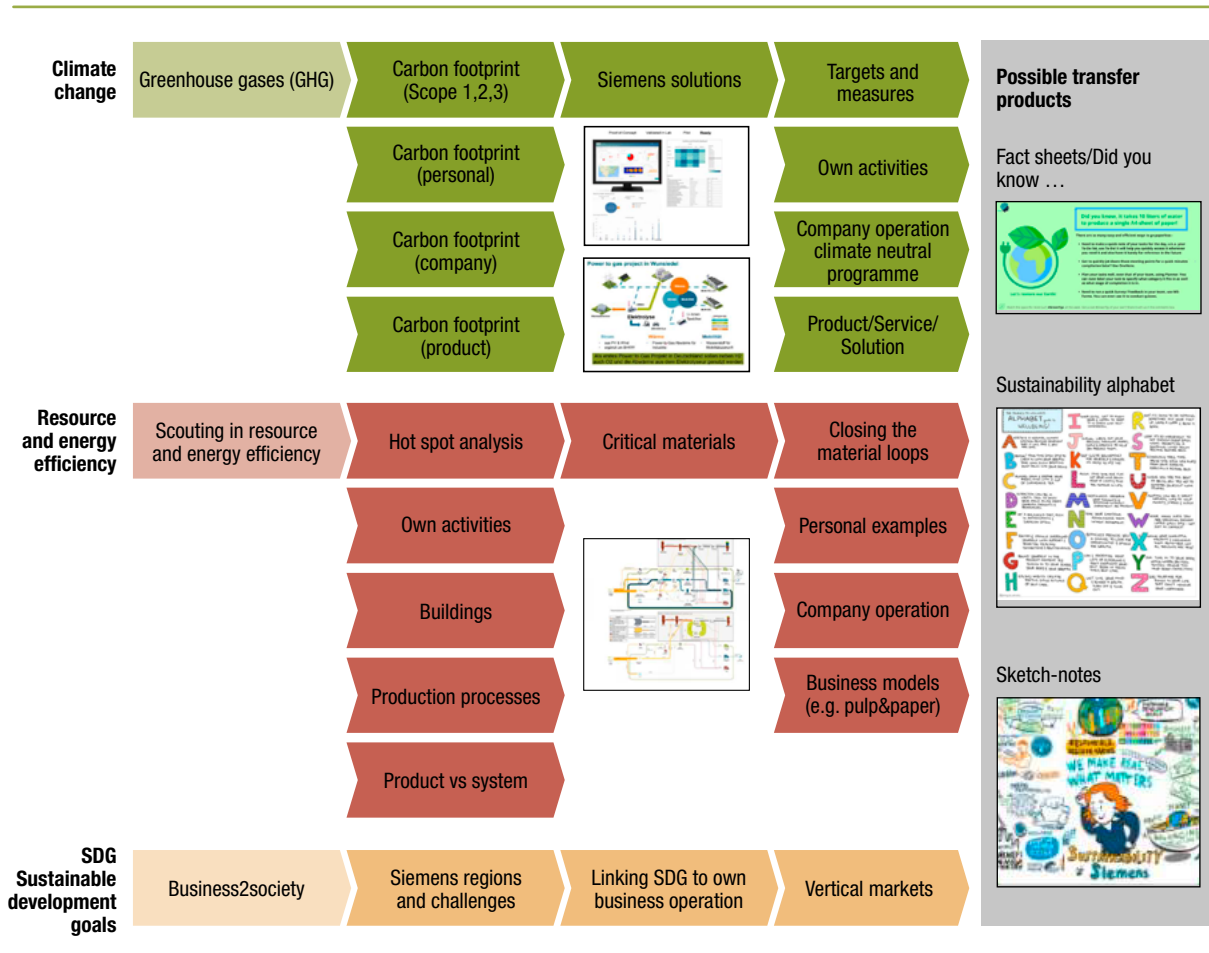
**Climate change**

Greenhouse gases (GHG)

Carbon footprint (Scope 1,2,3)

Siemens solutions

Targets and measures

Carbon footprint (personal)

Own activities

Carbon footprint (company)

Company operation climate neutral programme

Carbon footprint (product)

Product/Service/ Solution

Power to gas project in Wunsiedel

**Resource and energy efficiency**

Scouting in resource and energy efficiency

Hot spot analysis

Critical materials

Closing the material loops

Own activities

Personal examples

Buildings

Company operation

Production processes

Business models (e.g. pulp&paper)

Product vs system

**SDG Sustainable development goals**

Business2society

Siemens regions and challenges

Linking SDG to own business operation

Vertical markets

**Possible transfer products**

Fact sheets/Did you know …

Did you know, it takes 10 liters of water to produce a single A4 sheet of paper?

Sustainability alphabet

A B C D E F G H I J K L M N O P Q R S T U V W X Y Z

Sketch-notes

WE MAKE REAL WHAT MATTERS

SUSTAINABILITY @ Siemens